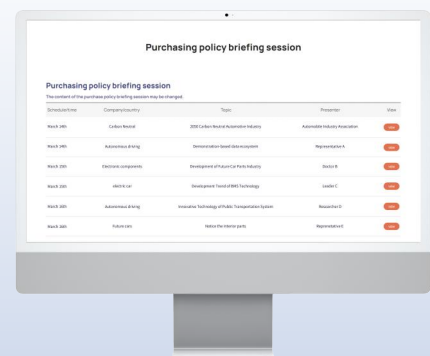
Purchasing policy briefing session

Purchasing policy briefing session

The content of the purchase policy briefing session may be changed.

| Schedule time | Company/country | Topic | Presenter | View |
|---|---|---|---|---|
| March 24th | Carbon Neutral | 2050 Carbon Neutral Automotive Industry | Automobile Industry Association | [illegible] |
| March 24th | Autonomous driving | Demonstration-based data ecosystem | Representative A | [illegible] |
| March 25th | Electronic components | Development of Future Car Parts Industry | Doctor B | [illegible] |
| March 25th | electric car | Development Trend of BMS Technology | Leader C | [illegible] |
| March 26th | Autonomous driving | Innovative Technology of Public Transportation System | Researcher D | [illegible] |
| March 26th | Future cars | Notice the interior parts | Representative E | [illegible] |